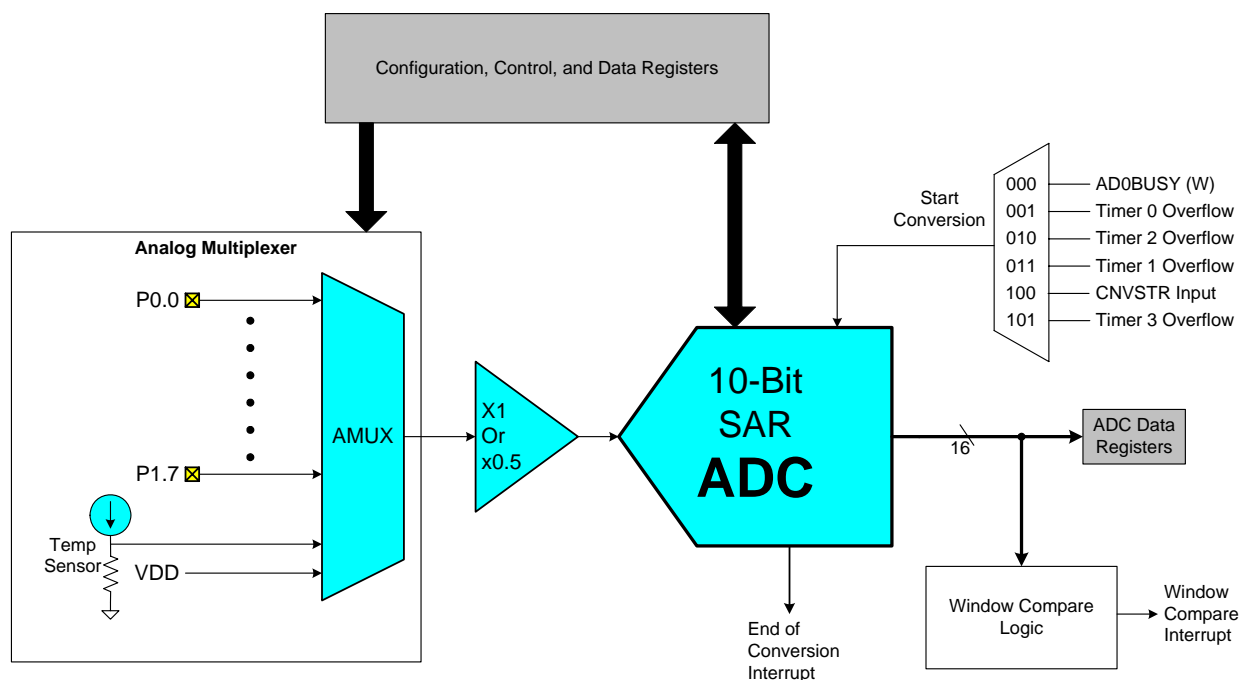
Configuration, Control, and Data Registers

Start Conversion

000 AD0BUSY (W)
001 Timer 0 Overflow
010 Timer 2 Overflow
011 Timer 1 Overflow
100 CNVSTR Input
101 Timer 3 Overflow

Analog Multiplexer

P0.0

P1.7

AMUX

Temp Sensor

VDD

X1
Or
x0.5

10-Bit
SAR
ADC

16

ADC Data Registers

End of Conversion Interrupt

Window Compare Logic

Window Compare Interrupt